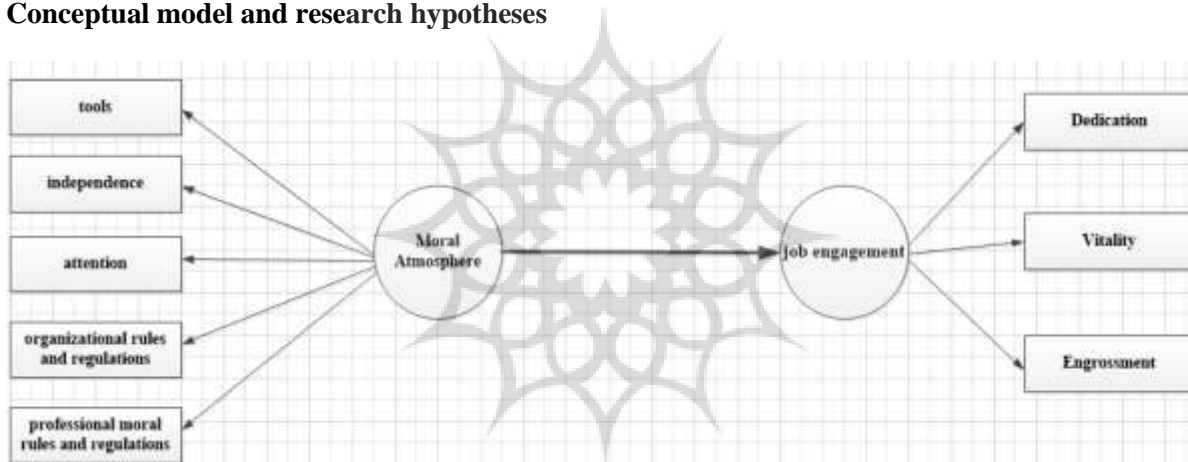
Conceptual model and research hypotheses

tools

independence

attention

organizational rules and regulations

professional moral rules and regulations

Moral Atmosphere

job engagement

Dedication

Vitality

Engrossment